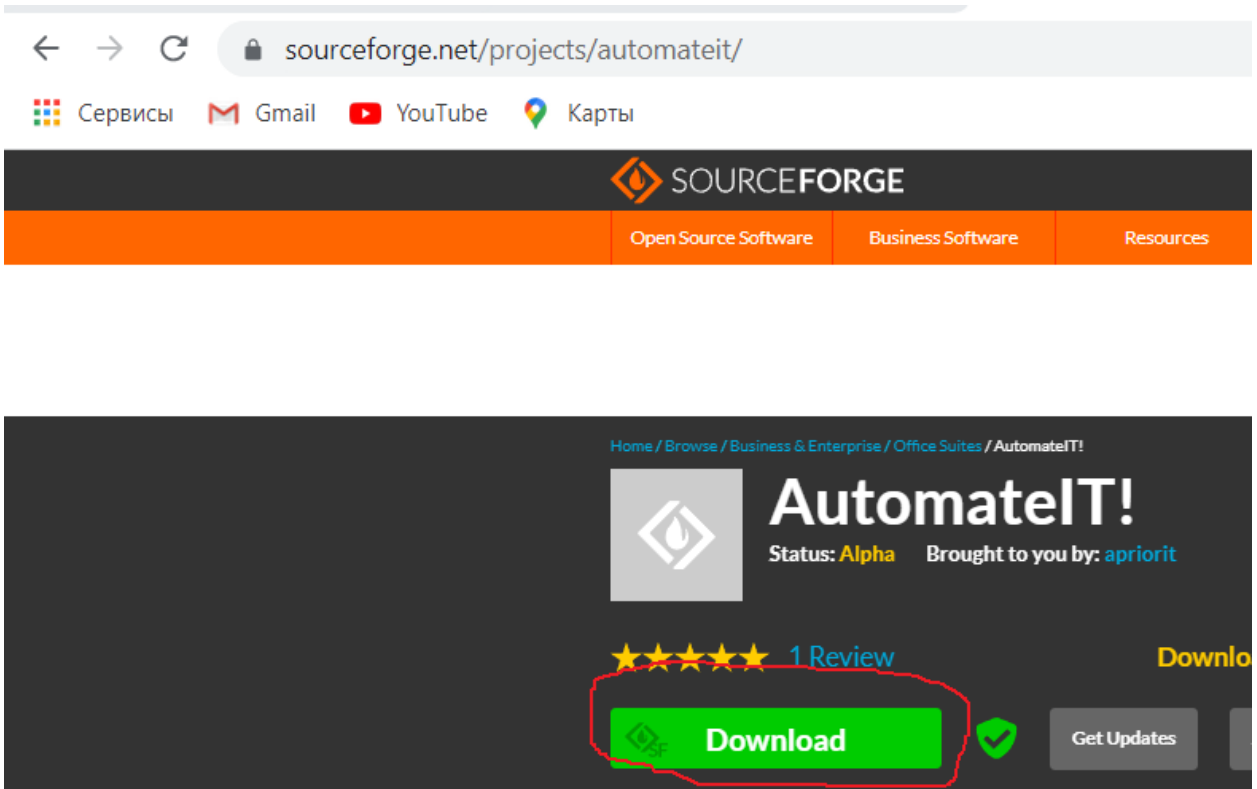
sourceforge.net/projects/automateit/

Сервисы Gmail YouTube Карты

SOURCEFORGE

Open Source Software Business Software Resources

Home / Browse / Business & Enterprise / Office Suites / AutomateIT!

AutomateIT!

Status: Alpha Brought to you by: apriorit

1 Review

Downlo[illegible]

Download

Get Updates